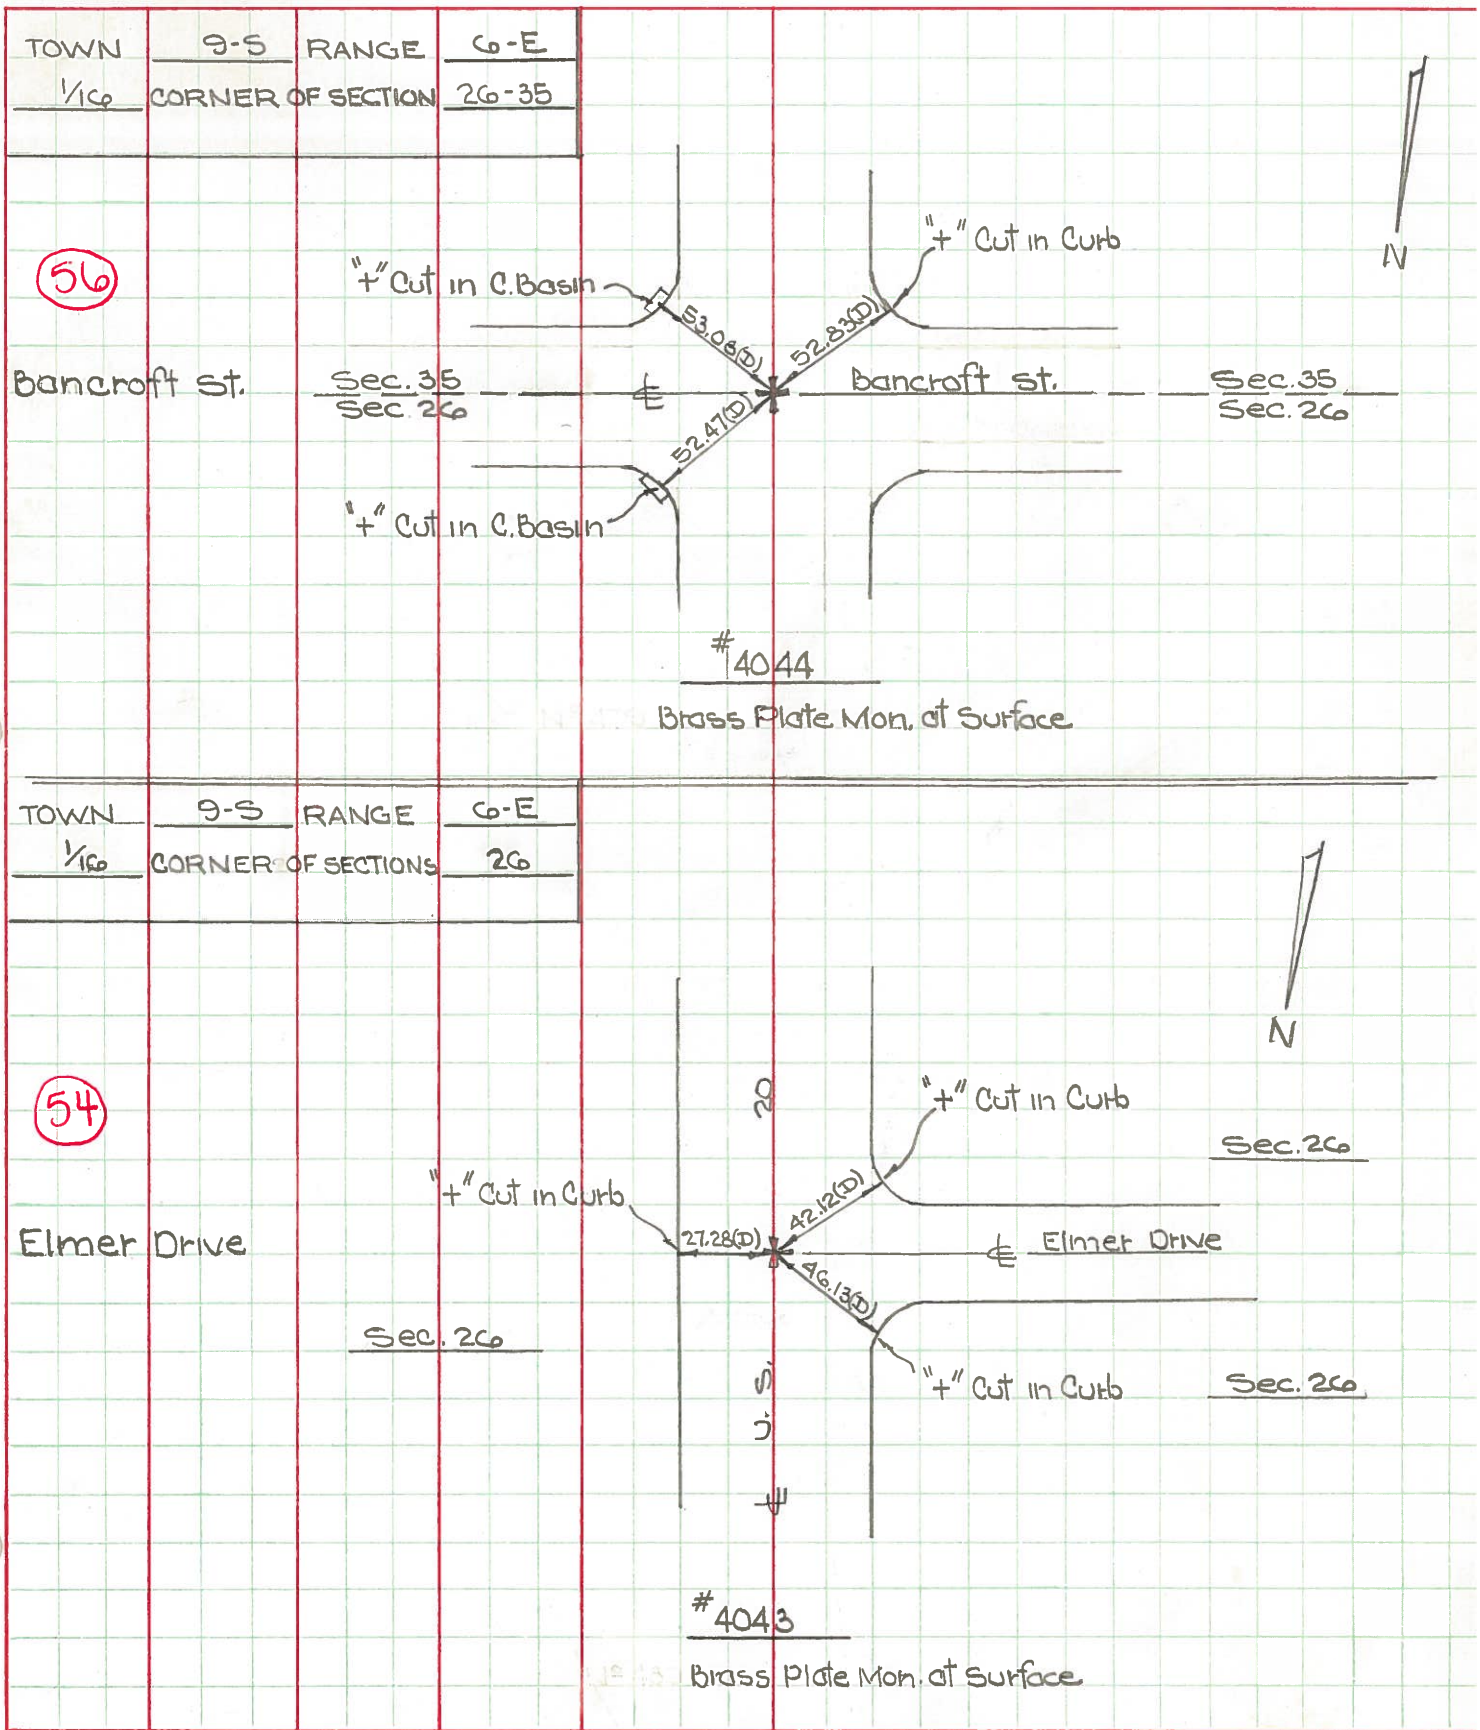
TOWN 9-S RANGE 6-E
1/16 CORNER OF SECTION 26-35

N

56

Bancroft St.

"+" Cut in C.Basin

"+" Cut in Curb

53.08(D)

52.83(D)

Sec. 35
Sec. 26

℄

Bancroft St.

Sec. 35
Sec. 26

52.47(D)

"+" Cut in C.Basin

#4044
Brass Plate Mon. at Surface

TOWN 9-S RANGE 6-E
1/16 CORNER OF SECTIONS 26

N

54

20

"+" Cut in Curb

Sec. 26

Elmer Drive

"+" Cut in Curb

27.28(D)

42.12(D)

℄ Elmer Drive

46.13(D)

Sec. 26

S

J

"+" Cut in Curb

Sec. 26

#4043
Brass Plate Mon. at Surface